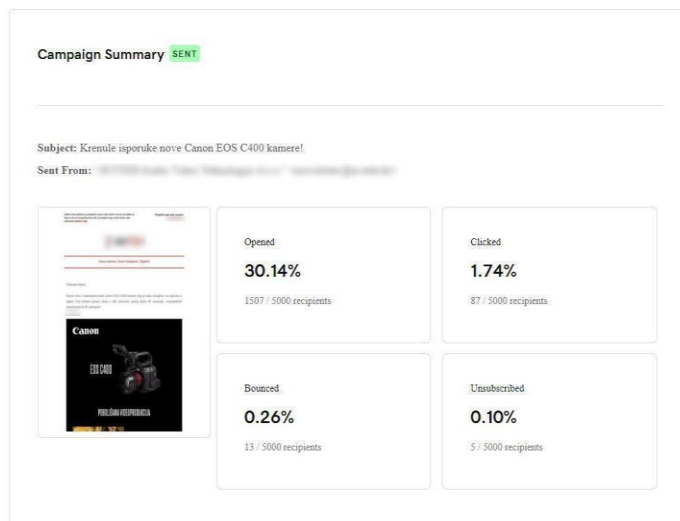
Campaign Summary SENT

Subject: Krenule isporuke nove Canon EOS C400 kamere!

Sent From: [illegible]

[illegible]

Canon

EOS C400

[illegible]

Opened

30.14%

1507 / 5000 recipients

Clicked

1.74%

87 / 5000 recipients

Bounced

0.26%

13 / 5000 recipients

Unsubscribed

0.10%

5 / 5000 recipients